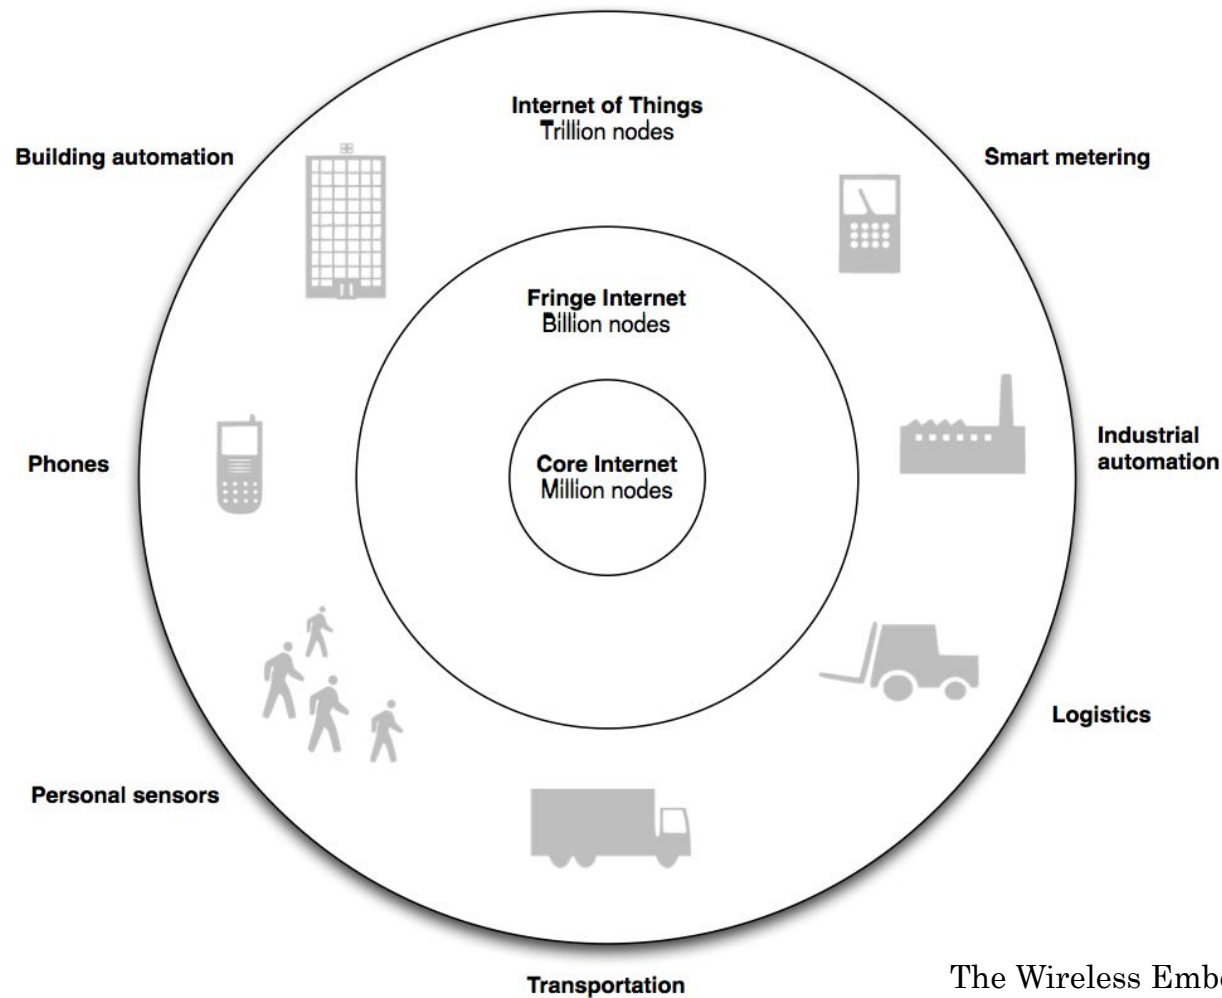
Internet of Things
Trillion nodes

Building automation

Smart metering

Fringe Internet
Billion nodes

Core Internet
Million nodes

Phones

Industrial automation

Logistics

Personal sensors

Transportation

The Wireless Embe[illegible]